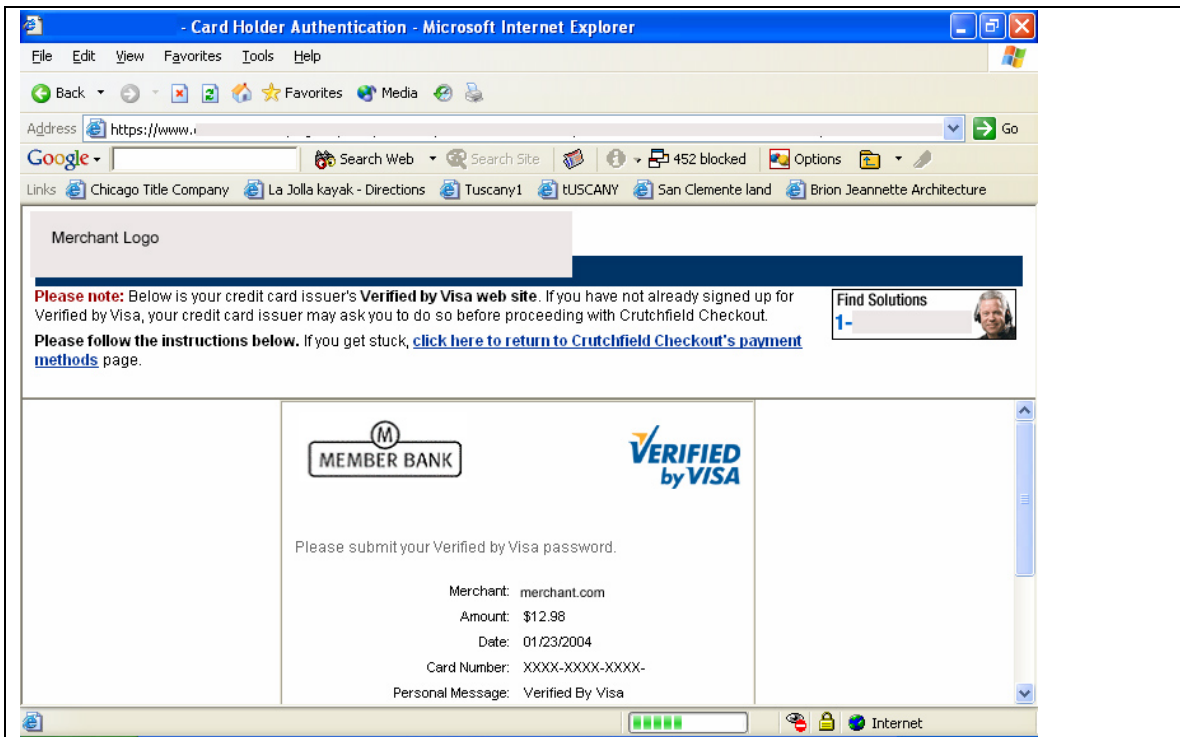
- Card Holder Authentication - Microsoft Internet Explorer

File Edit View Favorites Tools Help

Back Favorites Media

Address https://www.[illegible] Go

Google Search Web Search Site 452 blocked Options

Links Chicago Title Company La Jolla kayak - Directions Tuscany1 tUSCANY San Clemente land Brion Jeannette Architecture

Merchant Logo

Please note: Below is your credit card issuer's Verified by Visa web site. If you have not already signed up for Verified by Visa, your credit card issuer may ask you to do so before proceeding with Crutchfield Checkout.

Please follow the instructions below. If you get stuck, click here to return to Crutchfield Checkout's payment methods page.

Find Solutions
1-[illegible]

M
MEMBER BANK

VERIFIED by VISA

Please submit your Verified by Visa password.

Merchant: merchant.com
Amount: $12.98
Date: 01/23/2004
Card Number: XXXX-XXXX-XXXX-
Personal Message: Verified By Visa

Internet